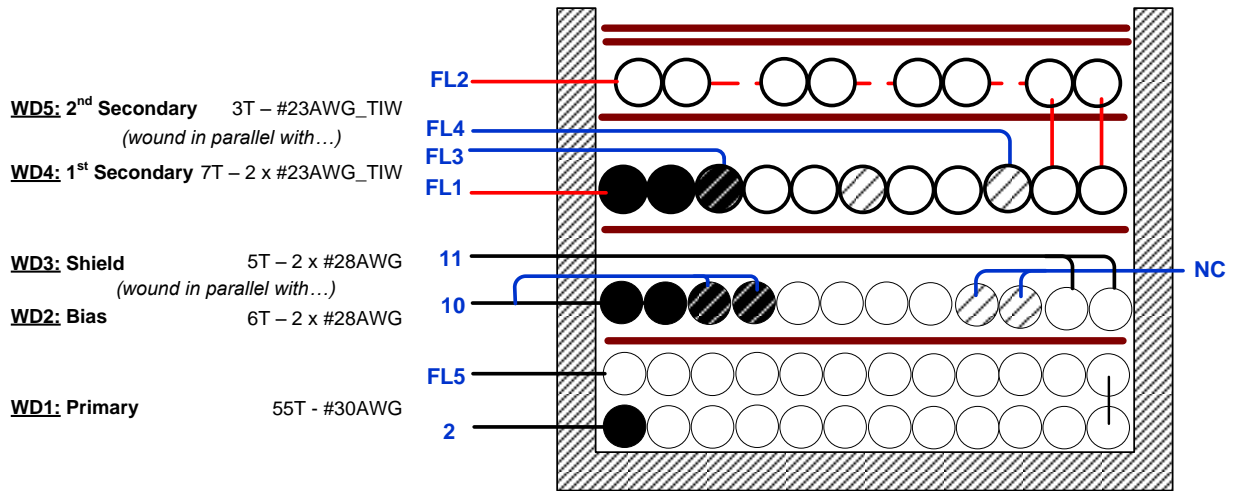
FL2

WD5: 2$^{nd}$ Secondary 3T – #23AWG_TIW

(wound in parallel with…)

FL4

FL3

WD4: 1$^{st}$ Secondary 7T – 2 x #23AWG_TIW

FL1

11

WD3: Shield 5T – 2 x #28AWG

(wound in parallel with…)

NC

10

WD2: Bias 6T – 2 x #28AWG

FL5

WD1: Primary 55T - #30AWG

2